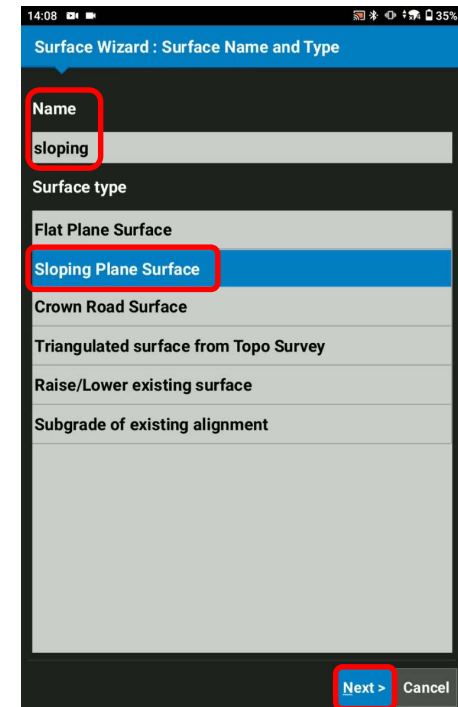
14:08

35%

Surface Wizard : Surface Name and Type

Name

sloping

Surface type

Flat Plane Surface

Sloping Plane Surface

Crown Road Surface

Triangulated surface from Topo Survey

Raise/Lower existing surface

Subgrade of existing alignment

Next >

Cancel